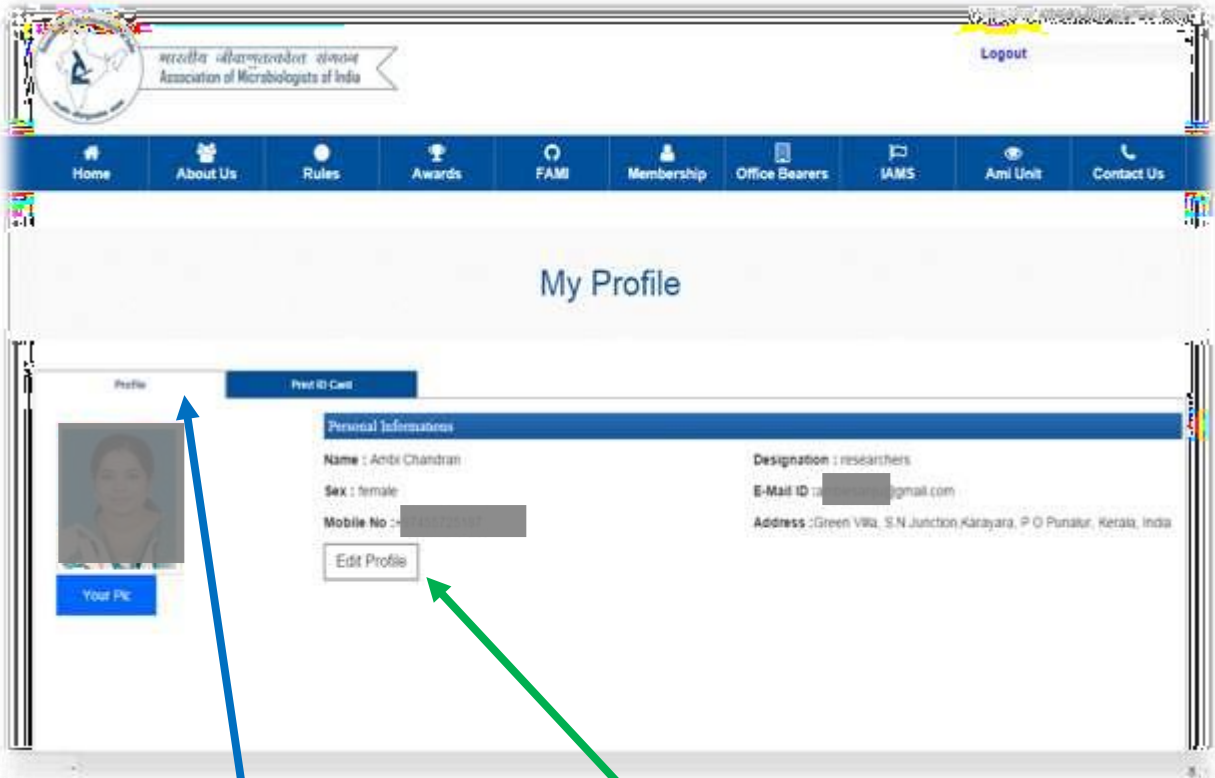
भारतीय जीवाणुतत्ववेत्ता संगठन
Association of Microbiologists of India

Logout

Home
About Us
Rules
Awards
FAMI
Membership
Office Bearers
IAMS
Ami Unit
Contact Us

My Profile

Profile
Print ID Card

Your Pic

Personal Informations

Name : Ambi Chandran
Sex : female
Mobile No : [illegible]
Edit Profile

Designation : researchers
E-Mail ID : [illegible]@gmail.com
Address :Green Villa, S.N Junction,Karayara, P O Punalur, Kerala, India